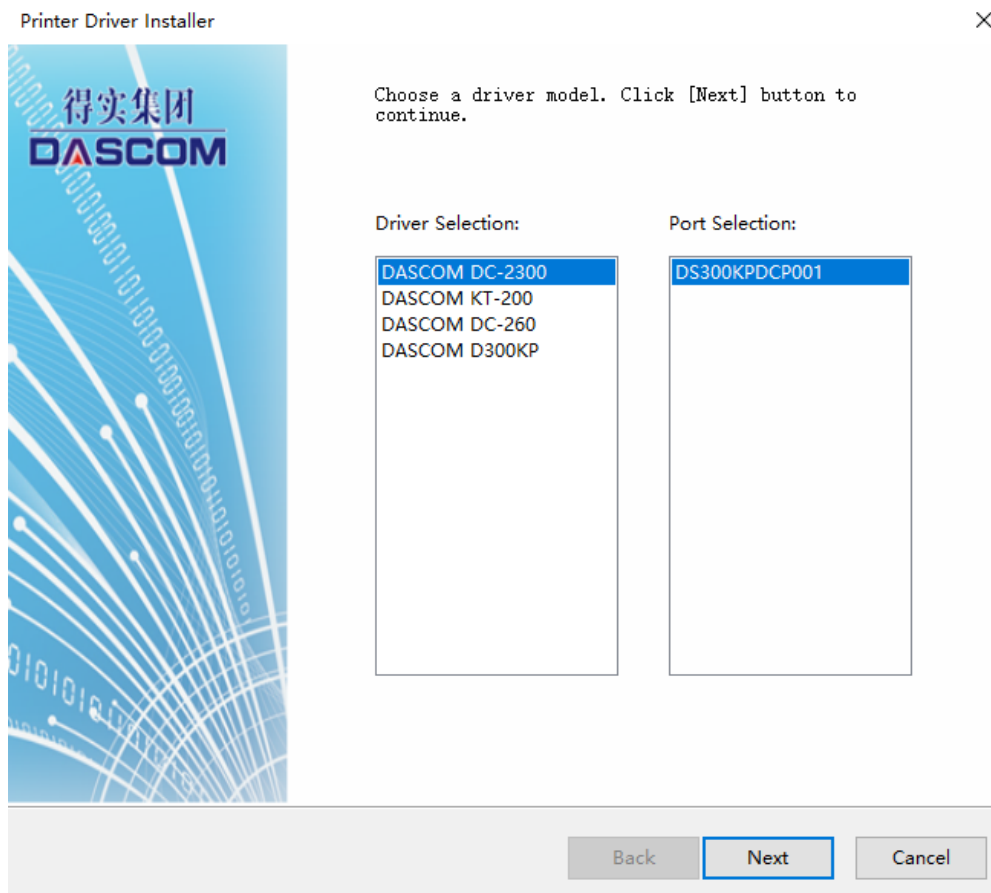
Printer Driver Installer

得实集团
DASCOM

Choose a driver model. Click [Next] button to continue.

Driver Selection:

DASCOM DC-2300
DASCOM KT-200
DASCOM DC-260
DASCOM D300KP

Port Selection:

DS300KPDCP001

Back
Next
Cancel